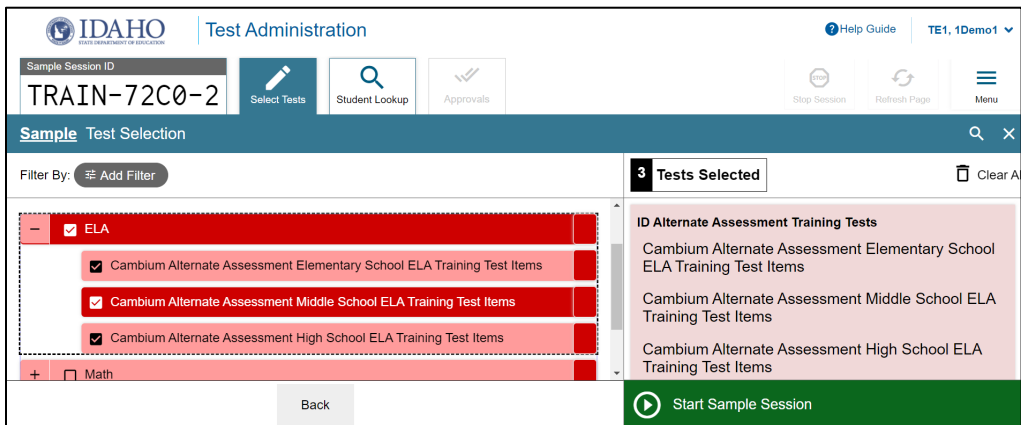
IDAHO
STATE DEPARTMENT OF EDUCATION
Test Administration
Help Guide
TE1, 1Demo1

Sample Session ID
TRAIN-72C0-2
Select Tests
Student Lookup
Approvals
STOP
Stop Session
Refresh Page
Menu

Sample Test Selection

Filter By: Add Filter

ELA
Cambium Alternate Assessment Elementary School ELA Training Test Items
Cambium Alternate Assessment Middle School ELA Training Test Items
Cambium Alternate Assessment High School ELA Training Test Items
Math

3 Tests Selected
Clear A

ID Alternate Assessment Training Tests
Cambium Alternate Assessment Elementary School ELA Training Test Items
Cambium Alternate Assessment Middle School ELA Training Test Items
Cambium Alternate Assessment High School ELA Training Test Items

Back
Start Sample Session